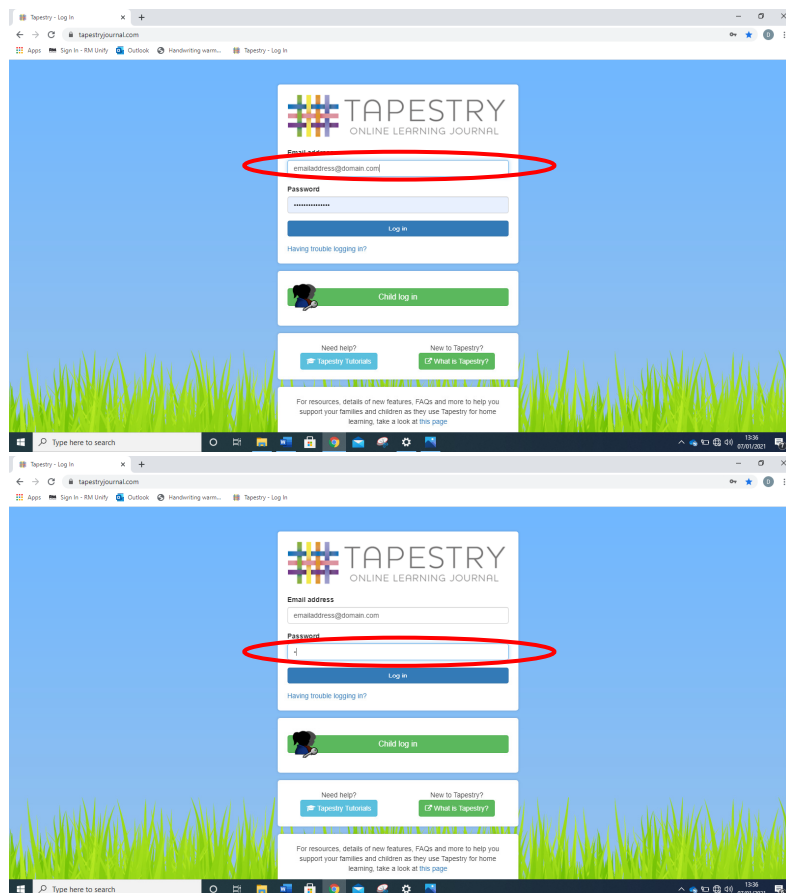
Tapestry - Log In × +

tapestryjournal.com

Apps Sign In - RM Unify Outlook Handwriting warm... Tapestry - Log In

TAPESTRY
ONLINE LEARNING JOURNAL

Email address
emailaddress@domain.com

Password
••••••••••••••••

Log in

Having trouble logging in?

Child log in

Need help?
Tapestry Tutorials

New to Tapestry?
What is Tapestry?

For resources, details of new features, FAQs and more to help you support your families and children as they use Tapestry for home learning, take a look at this page

Type here to search

13:36
07/01/2021

Tapestry - Log In × +

tapestryjournal.com

Apps Sign In - RM Unify Outlook Handwriting warm... Tapestry - Log In

TAPESTRY
ONLINE LEARNING JOURNAL

Email address
emailaddress@domain.com

Password
•

Log in

Having trouble logging in?

Child log in

Need help?
Tapestry Tutorials

New to Tapestry?
What is Tapestry?

For resources, details of new features, FAQs and more to help you support your families and children as they use Tapestry for home learning, take a look at this page

Type here to search

13:36
07/01/2021